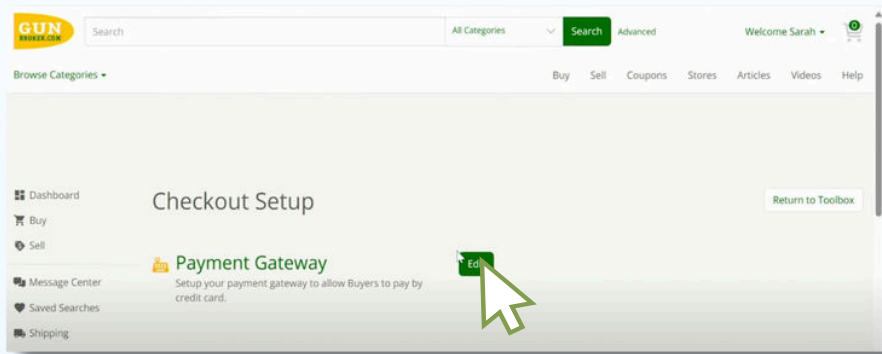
GUN BROKER.COM

Search

All Categories

Search

Advanced

Welcome Sarah

0

Browse Categories

Buy Sell Coupons Stores Articles Videos Help

Dashboard

Buy

Sell

Message Center

Saved Searches

Shipping

Checkout Setup

Return to Toolbox

Payment Gateway

Setup your payment gateway to allow Buyers to pay by credit card.

Ed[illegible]